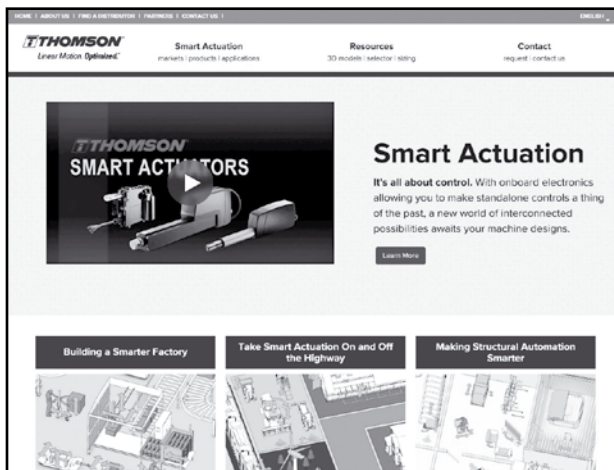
HOME | ABOUT US | FIND A DISTRIBUTOR | PARTNERS | CONTACT US |

ENGLISH

THOMSON
Linear Motion. Optimized.

Smart Actuation
markets | products | applications

Resources
3D models | selector | sizing

Contact
request | contact us

THOMSON
SMART ACTUATORS

Smart Actuation

It's all about control. With onboard electronics allowing you to make standalone controls a thing of the past, a new world of interconnected possibilities awaits your machine designs.

Learn More

Building a Smarter Factory

Take Smart Actuation On and Off the Highway

Making Structural Automation Smarter